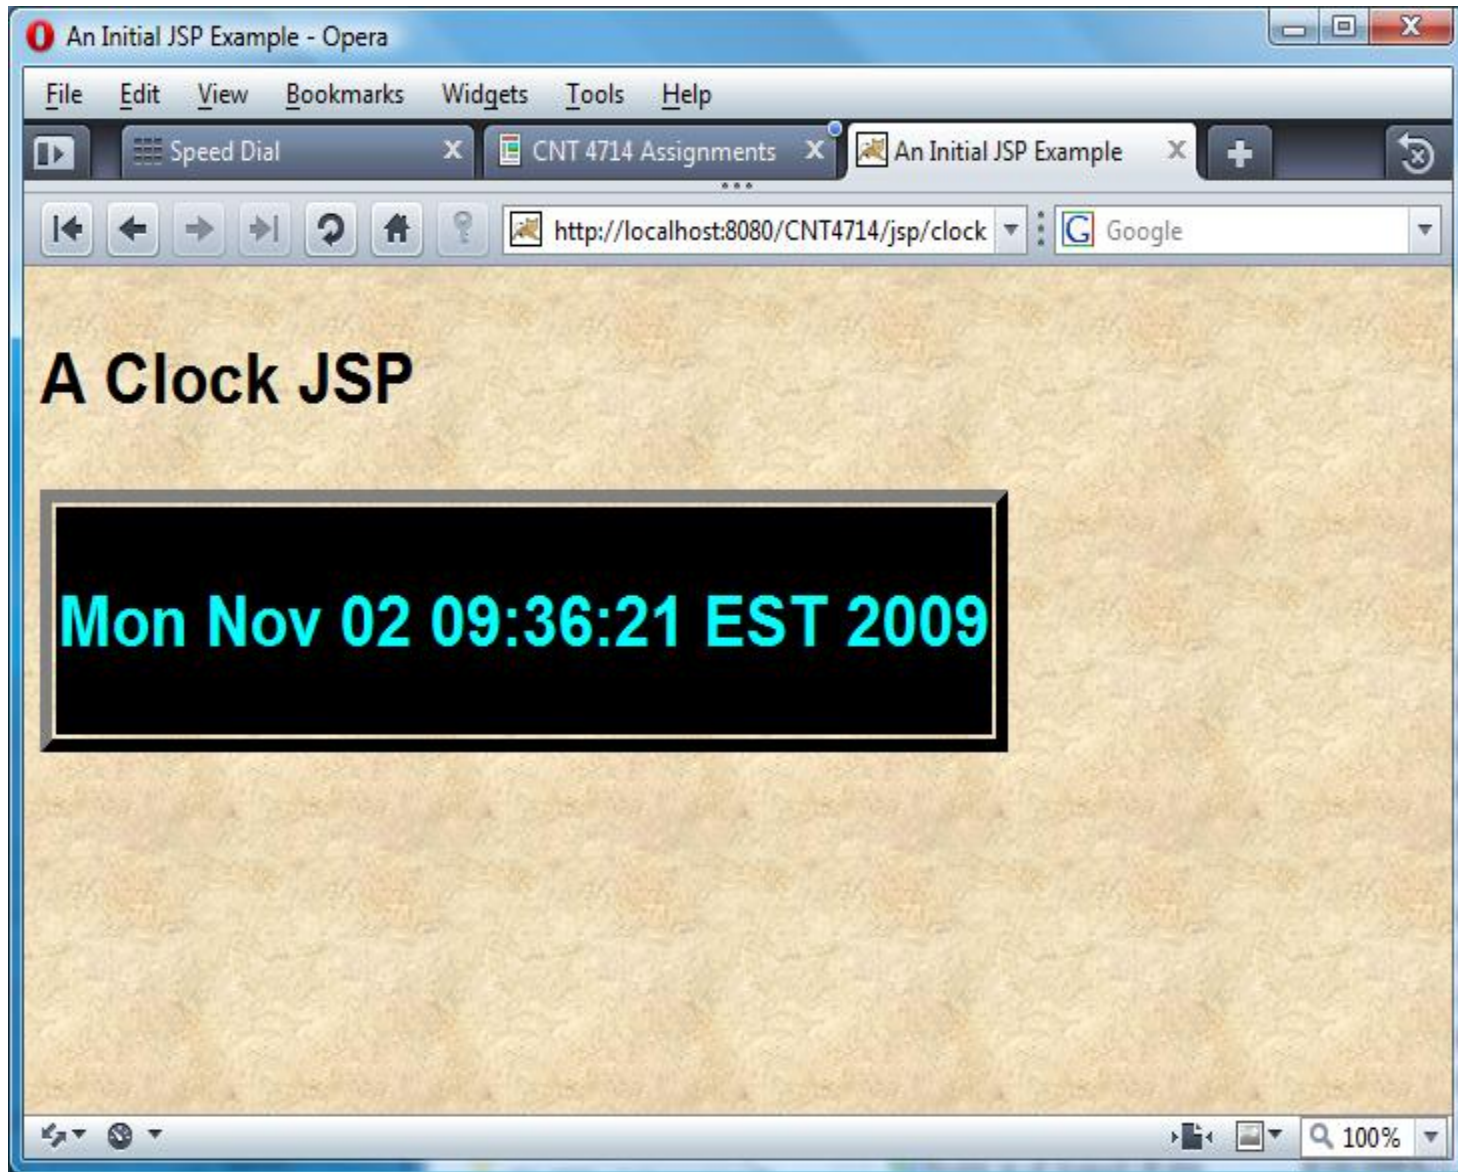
An Initial JSP Example - Opera

File Edit View Bookmarks Widgets Tools Help

Speed Dial
CNT 4714 Assignments
An Initial JSP Example

http://localhost:8080/CNT4714/jsp/clock
Google

A Clock JSP

Mon Nov 02 09:36:21 EST 2009

100%